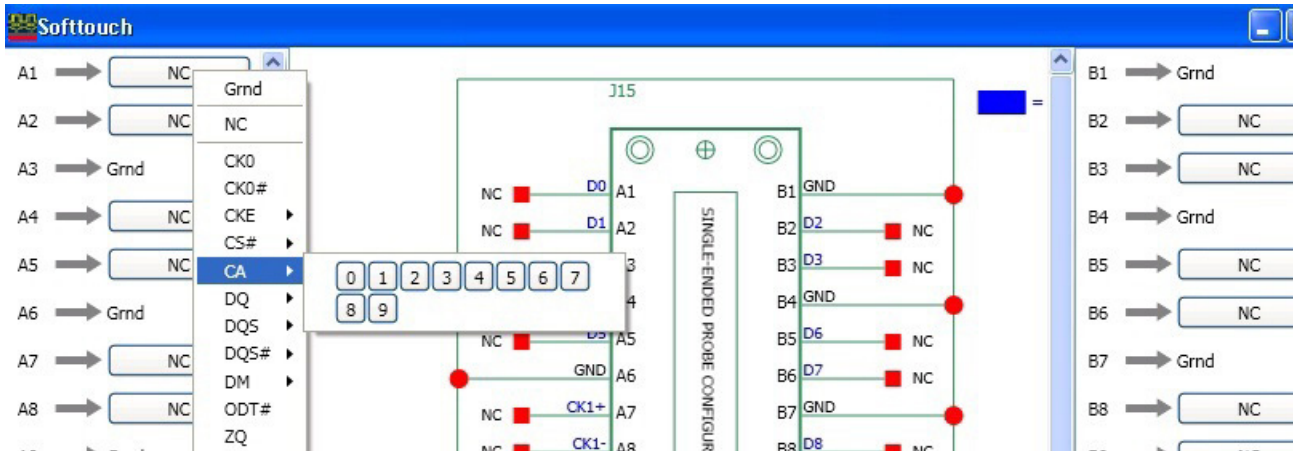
Softtouch

A1 NC
A2 NC
A3 Grnd
A4 NC
A5 NC
A6 Grnd
A7 NC
A8 NC

Grnd
NC
CK0
CK0#
CKE
CS#
CA
DQ
DQS
DQS#
DM
ODT#
ZQ

0 1 2 3 4 5 6 7
8 9

J15
=

NC D0 A1
NC D1 A2
NC D5 A5
GND A6
NC CK1+ A7
NC CK1- A8

SINGLE-ENDED PROBE CONFIGUR

B1 GND
B2 D2 NC
B3 D3 NC
B4 GND
B5 D6 NC
B6 D7 NC
B7 GND
B8 D8 NC

B1 Grnd
B2 NC
B3 NC
B4 Grnd
B5 NC
B6 NC
B7 Grnd
B8 NC